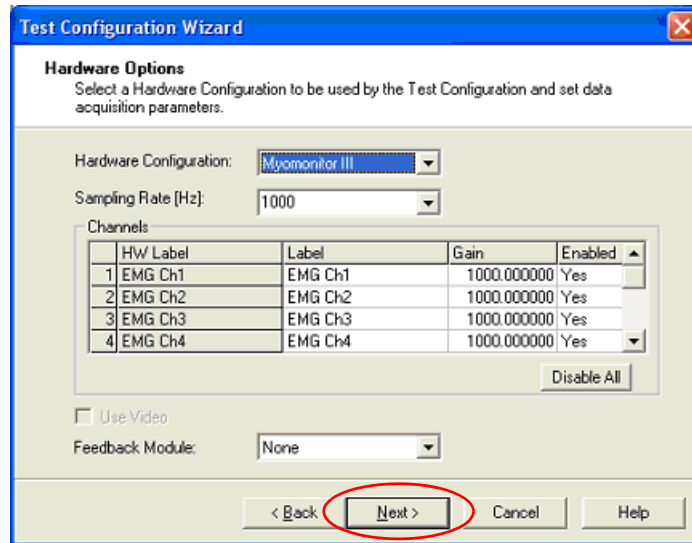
Test Configuration Wizard

Hardware Options
Select a Hardware Configuration to be used by the Test Configuration and set data acquisition parameters.

Hardware Configuration: Myomonitor III

Sampling Rate [Hz]: 1000

Channels

| | HW Label | Label | Gain | Enabled |
|---|---|---|---|---|
| 1 | EMG Ch1 | EMG Ch1 | 1000.000000 | Yes |
| 2 | EMG Ch2 | EMG Ch2 | 1000.000000 | Yes |
| 3 | EMG Ch3 | EMG Ch3 | 1000.000000 | Yes |
| 4 | EMG Ch4 | EMG Ch4 | 1000.000000 | Yes |

Disable All

Use Video

Feedback Module: None

< Back Next > Cancel Help